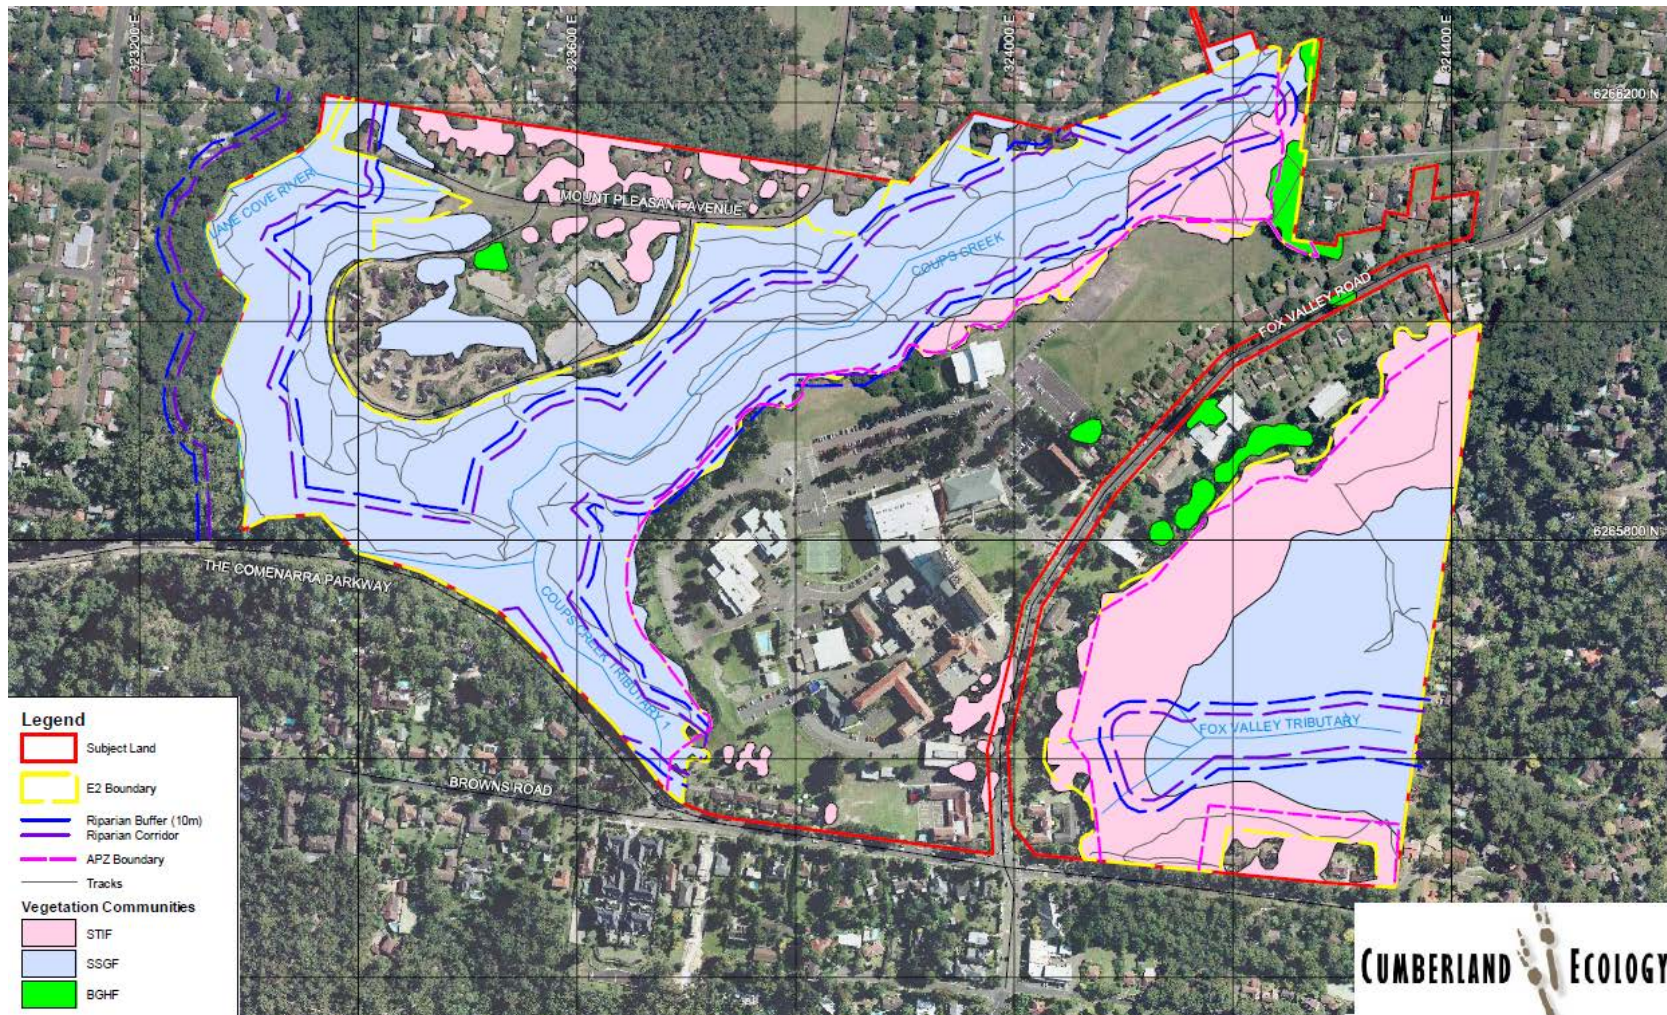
323200 E
323600 E
324000 E
324400 E
6266200 N
6265800 N

LANE COVE RIVER
MOUNT PLEASANT AVENUE
COUPS CREEK
FOX VALLEY ROAD
THE COMENARRA PARKWAY
COUPS CREEK TRIBUTARY 1
BROWNS ROAD
FOX VALLEY TRIBUTARY

Legend
Subject Land
E2 Boundary
Riparian Buffer (10m)
Riparian Corridor
APZ Boundary
Tracks
Vegetation Communities
STIF
SSGF
BGHF

CUMBERLAND ECOLOGY